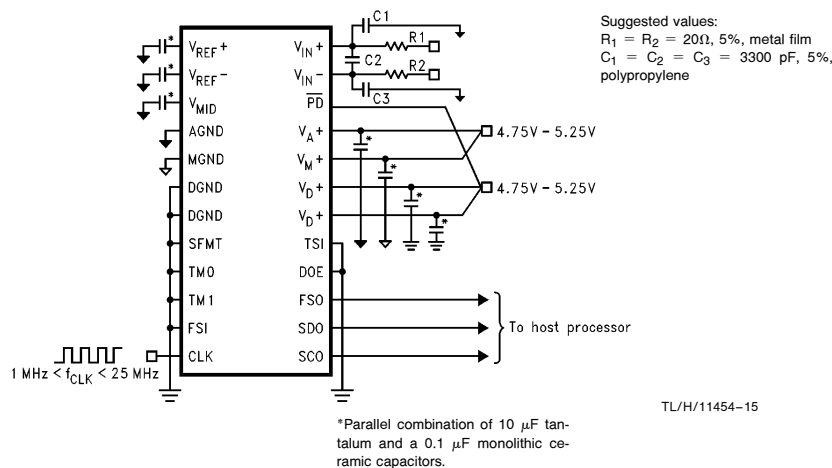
Suggested values:
$R_1 = R_2 = 20\Omega$, 5%, metal film
$C_1 = C_2 = C_3 = 3300$ pF, 5%, polypropylene

*
$V_{REF}+$
*
$V_{REF}-$
*
$V_{MID}$
AGND
MGND
DGND
DGND
SFMT
TM0
TM1
FSI
CLK

$V_{IN}+$
$V_{IN}-$
$\overline{PD}$
$V_A+$
$V_M+$
$V_D+$
$V_D+$
TSI
DOE
FSO
SDO
SCO

C1
R1
C2
R2
C3
*
*
*
*

4.75V – 5.25V
4.75V – 5.25V

To host processor

1 MHz < $f_{CLK}$ < 25 MHz

TL/H/11454–15

*Parallel combination of 10 $\mu$F tantalum and a 0.1 $\mu$F monolithic ceramic capacitors.